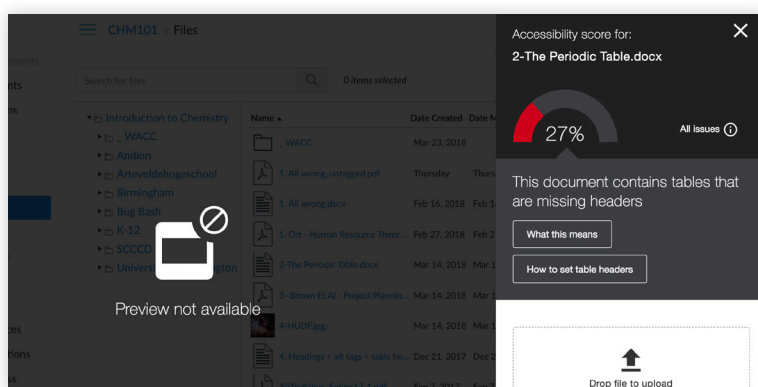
CHM101 > Files

Search for files

0 items selected

Introduction to Chemistry
_WACC
Andion
Arteveldehogeschool
Birmingham
Bug Bash
K-12
SCCCD
Univers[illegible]ton

Name ▴ | Date Created | Date M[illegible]
_WACC | Mar 23, 2018
1. All wrong_untagged.pdf | Thursday | Thurs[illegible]
1. All wrong.docx | Feb 16, 2018 | Feb 1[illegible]
1. Ott - Human Resource Theor... | Feb 27, 2018 | Feb 2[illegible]
2-The Periodic Table.docx | Mar 14, 2018 | Mar 1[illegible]
3- Brown Et Al - Project Plannin... | Mar 14, 2018 | Mar 1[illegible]
4-HUDF.jpg | Mar 14, 2018 | Mar 1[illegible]
4. Headings + alt tags + table he... | Dec 21, 2017 | Dec 2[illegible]

Preview not available

Accessibility score for:
2-The Periodic Table.docx

27%

All issues ⓘ

This document contains tables that are missing headers

What this means

How to set table headers

Drop file to upload